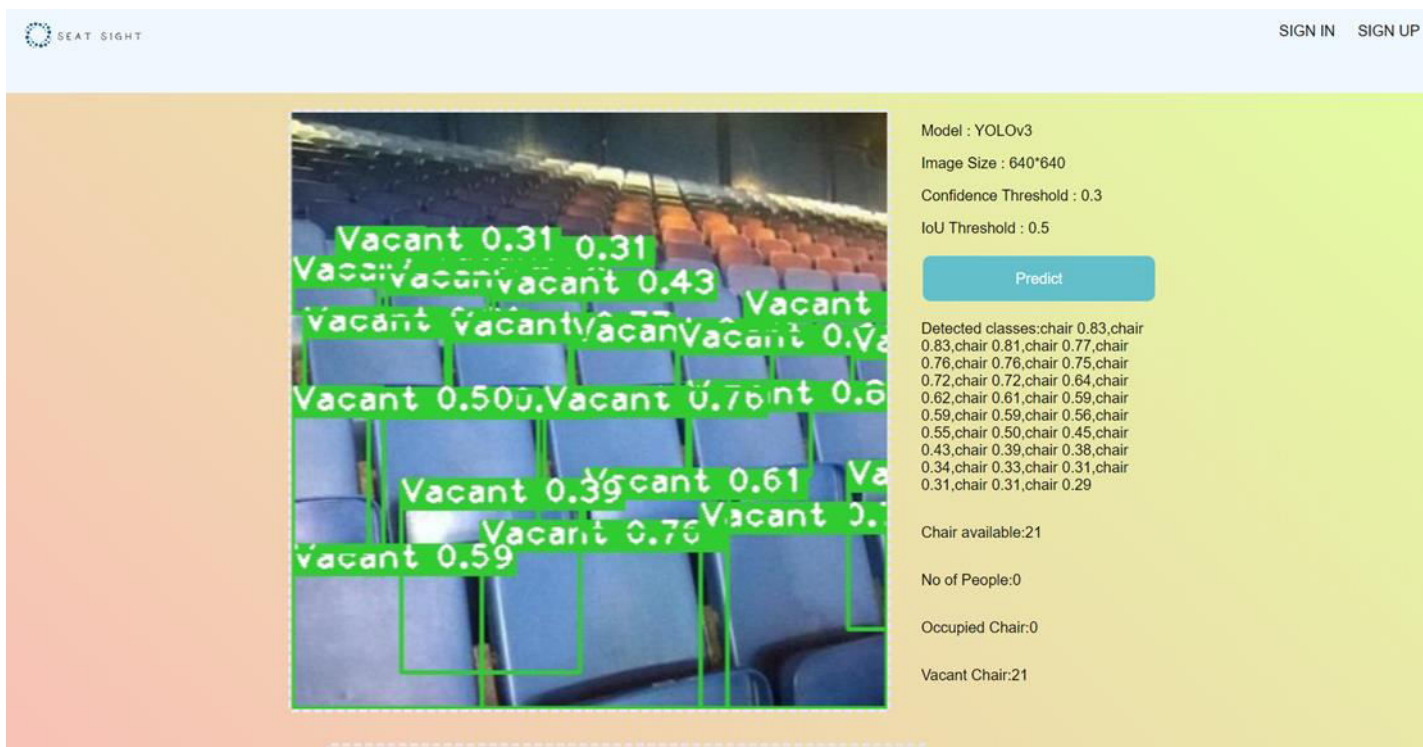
SEAT SIGHT

SIGN IN SIGN UP

Vacant 0.31 0.31
Vacant Vacant Vacant 0.43
Vacant
Vacant Vacant Vacan Vacant 0.Va
Vacant 0.50 Vacant 0.76 nt 0.6
Vacant 0.39 Vacant 0.61 Va
Vacant 0.76 Vacant 0.
Vacant 0.59

Model : YOLOv3

Image Size : 640*640

Confidence Threshold : 0.3

IoU Threshold : 0.5

Predict

Detected classes:chair 0.83,chair 0.83,chair 0.81,chair 0.77,chair 0.76,chair 0.76,chair 0.75,chair 0.72,chair 0.72,chair 0.64,chair 0.62,chair 0.61,chair 0.59,chair 0.59,chair 0.59,chair 0.56,chair 0.55,chair 0.50,chair 0.45,chair 0.43,chair 0.39,chair 0.38,chair 0.34,chair 0.33,chair 0.31,chair 0.31,chair 0.31,chair 0.29

Chair available:21

No of People:0

Occupied Chair:0

Vacant Chair:21